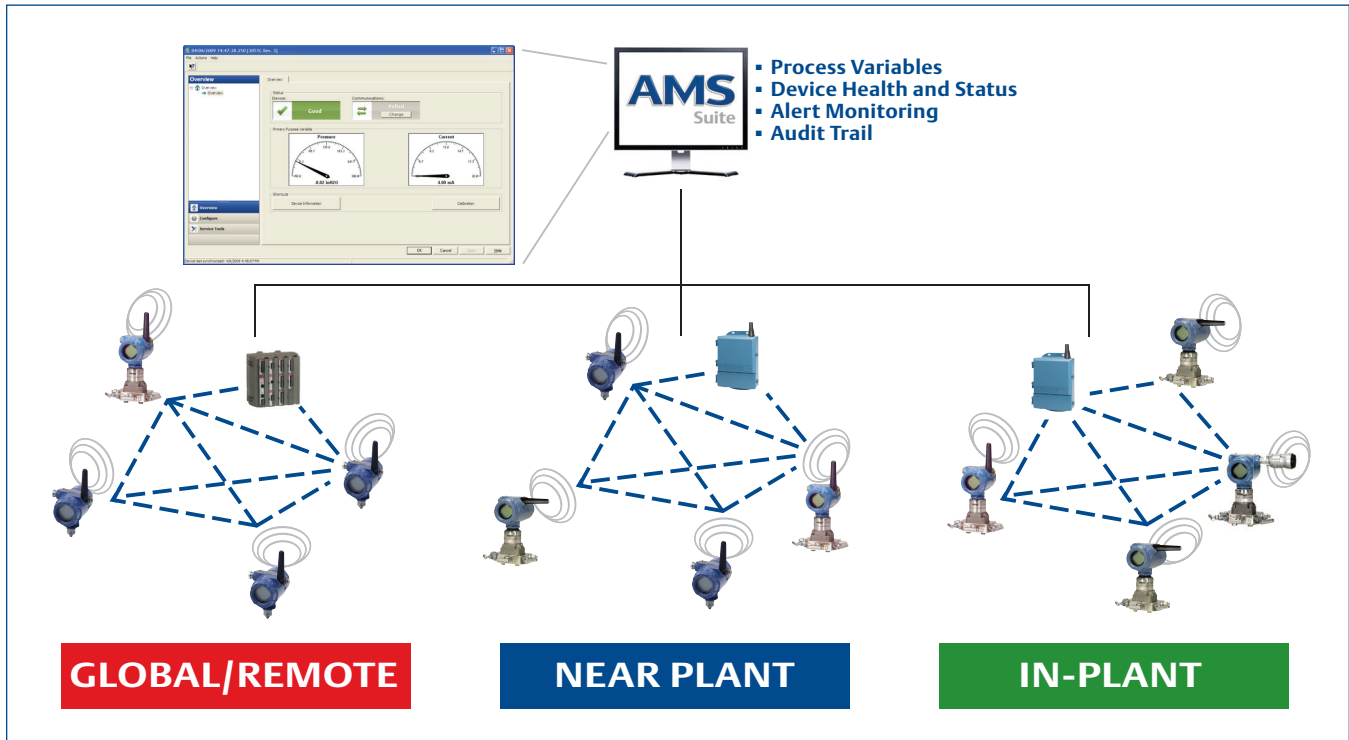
Overview

Overview

Status

Good

Polled

Change

Primary Purpose Variable

Pressure

Current

0.02 inH2O

4.00 mA

Shortcuts

Device Information

Calibration

Overview

Configure

Service Tools

OK

Cancel

Apply

Help

AMS
Suite

▪ Process Variables
▪ Device Health and Status
▪ Alert Monitoring
▪ Audit Trail

GLOBAL/REMOTE

NEAR PLANT

IN-PLANT